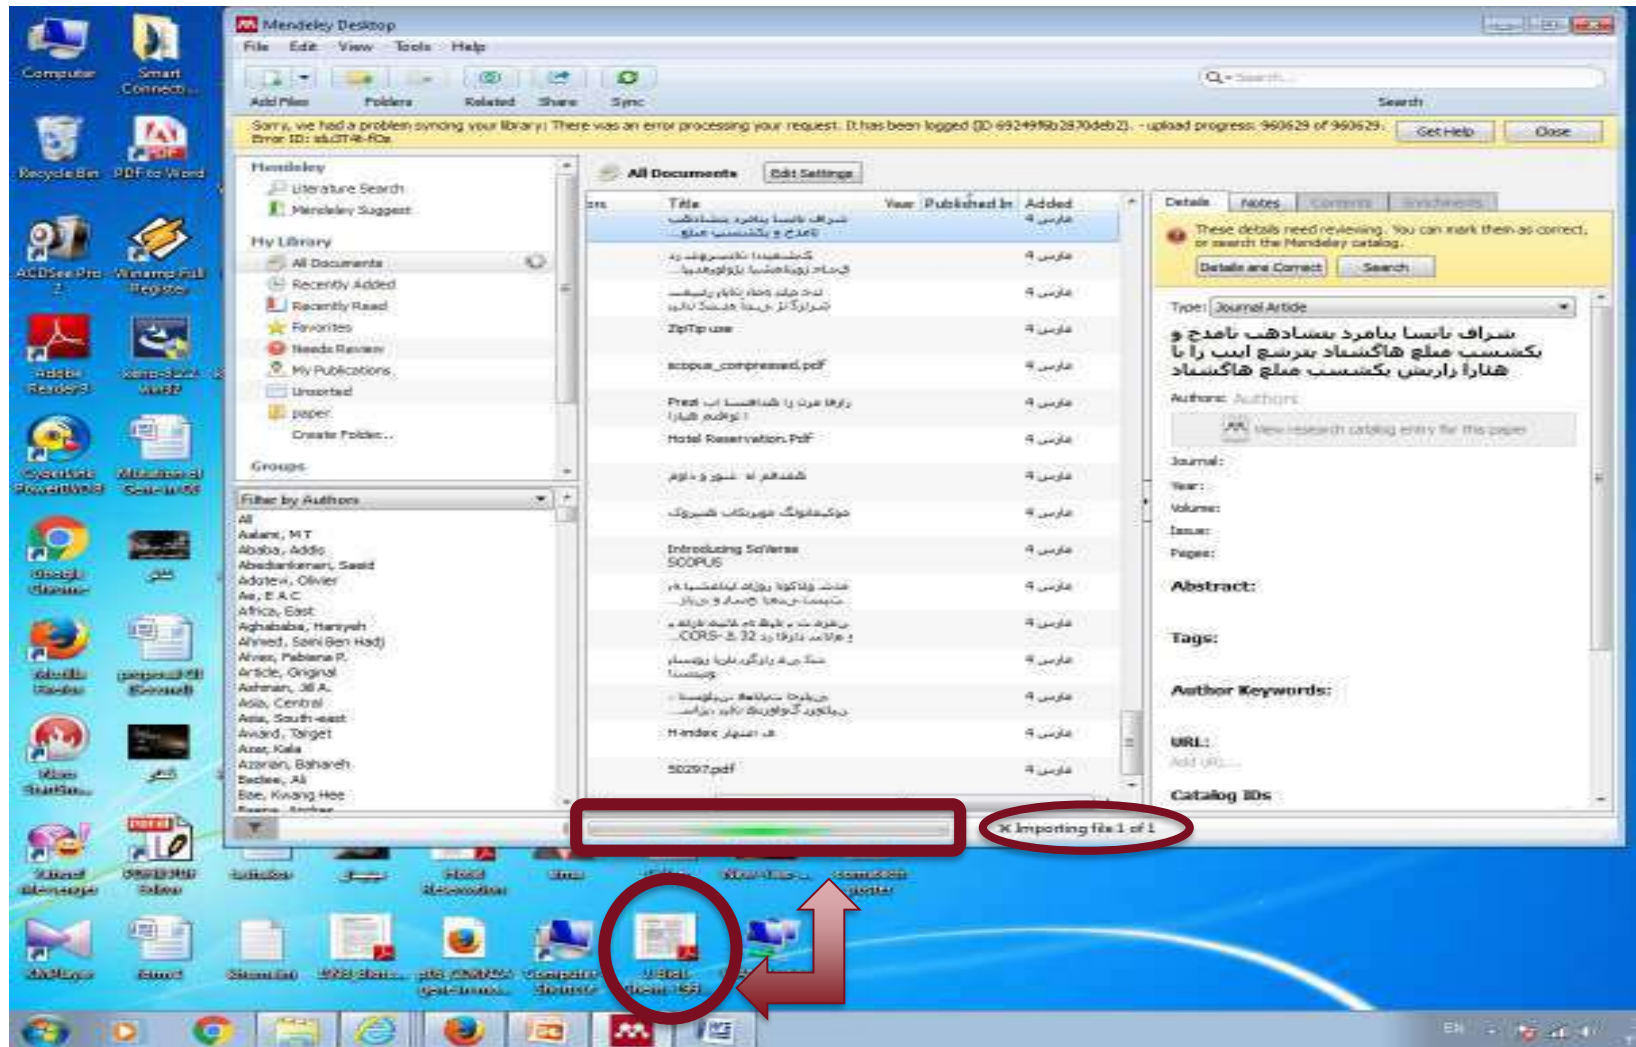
Computer
Smart Connect...
Recycle Bin
PDF to Word
ACDSee Pro 2
Winamp Full Register
Adobe Reader9
Google Chrome
Mozilla Firefox

Mendeley Desktop
File Edit View Tools Help
Add Files Folders Related Share Sync
Search
Sorry, we had a problem syncing your library: There was an error processing your request. It has been logged (ID 69249f6b2870deb2). - upload progress: 960629 of 960629.
Error ID: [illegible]
Get Help
Close

Mendeley
Literature Search
Mendeley Suggest
My Library
All Documents
Recently Added
Recently Read
Favorites
Needs Review
My Publications
Unsorted
paper
Create Folder...
Groups

Filter by Authors
All
Aalami, M T
Ababa, Addis
Abedianlemeri, Saeid
Adotevi, Olivier
Ae, E A C
Africa, East
Aghababa, Haniyeh
Ahmed, Sani Ben Hadj
Alves, Fabiana P.
Article, Original
Ashman, Jill A.
Asia, Central
Asia, South-east
Award, Target
Azar, Kala
Azarian, Bahareh
Badee, Ali
Bae, Kwang Hee

All Documents
Edit Settings
Title Year Published In Added
ZipTip use
scopus_compressed.pdf
Prezi
Hotel Reservation.PDF
Introducing SciVerse SCOPUS
CORS- & 32
H-index
50297.pdf

Details Notes Contents Enrichments
These details need reviewing. You can mark them as correct, or search the Mendeley catalog.
Details are Correct
Search
Type: Journal Article
Authors: Authors
View research catalog entry for this paper
Journal:
Year:
Volume:
Issue:
Pages:
Abstract:
Tags:
Author Keywords:
URL:
Add URL...
Catalog IDs

Importing file 1 of 1

EN